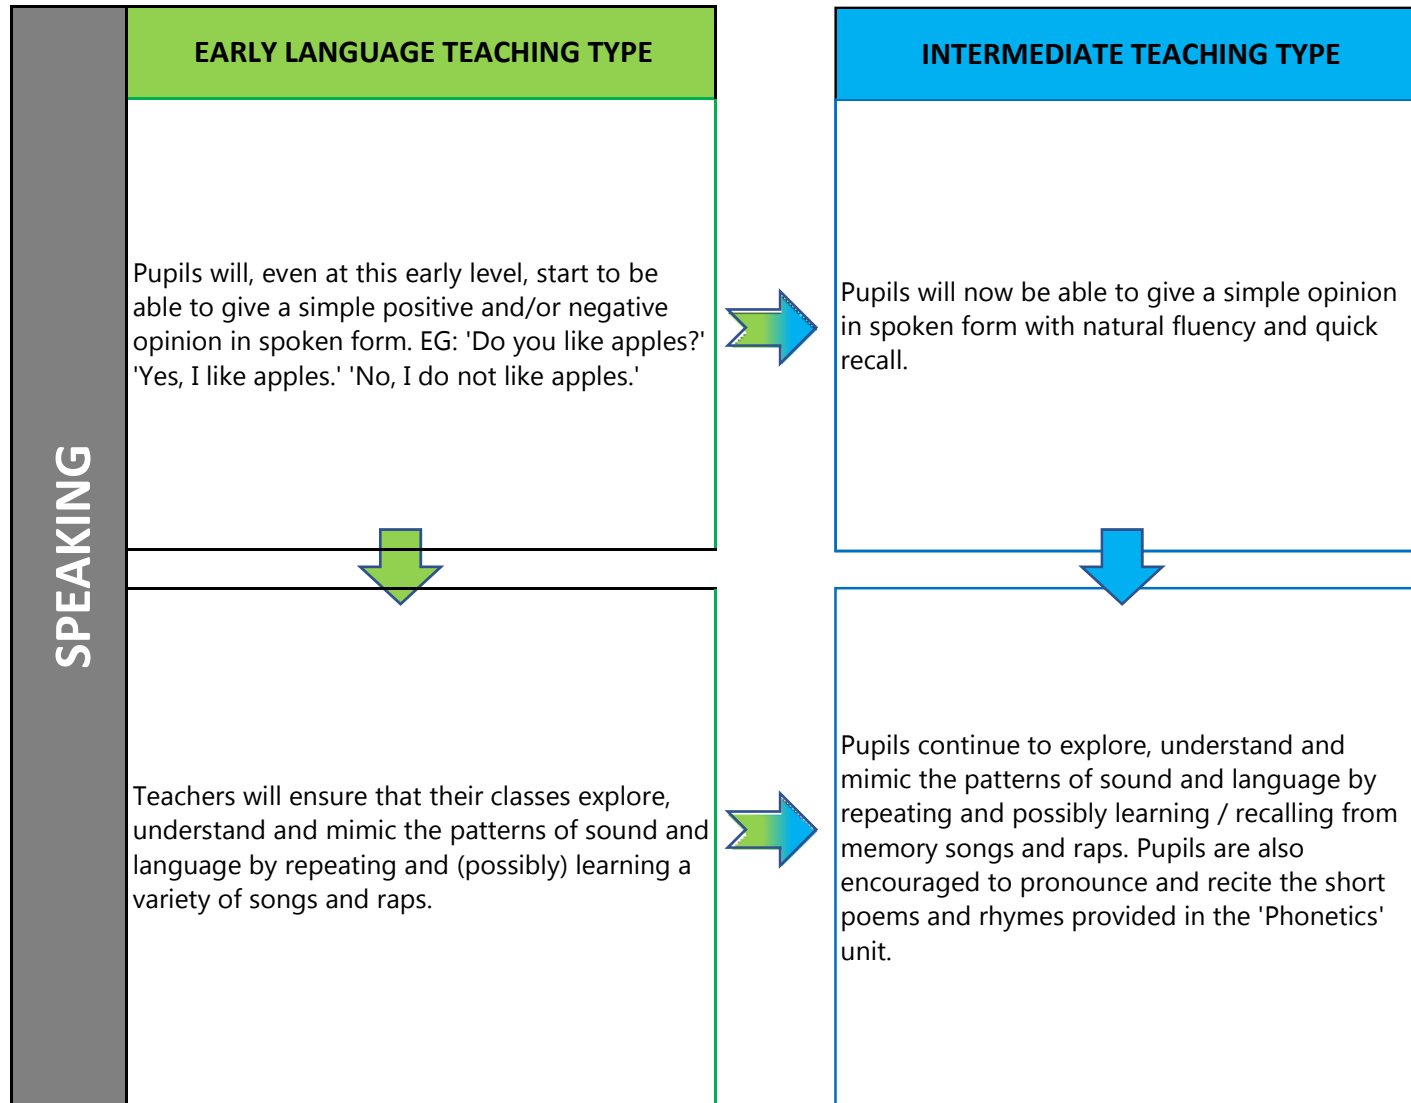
SPEAKING

EARLY LANGUAGE TEACHING TYPE

Pupils will, even at this early level, start to be able to give a simple positive and/or negative opinion in spoken form. EG: 'Do you like apples?' 'Yes, I like apples.' 'No, I do not like apples.'

Teachers will ensure that their classes explore, understand and mimic the patterns of sound and language by repeating and (possibly) learning a variety of songs and raps.

INTERMEDIATE TEACHING TYPE

Pupils will now be able to give a simple opinion in spoken form with natural fluency and quick recall.

Pupils continue to explore, understand and mimic the patterns of sound and language by repeating and possibly learning / recalling from memory songs and raps. Pupils are also encouraged to pronounce and recite the short poems and rhymes provided in the 'Phonetics' unit.